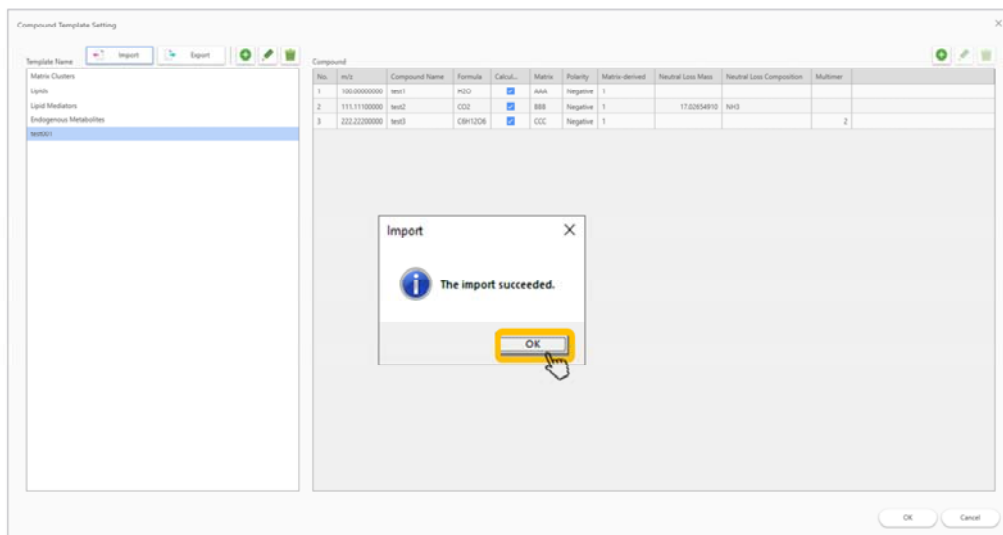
Compound Template Setting

Template Name
Import
Export

Matrix Clusters
Lipids
Lipid Mediators
Endogenous Metabolites
test001

Compound

| No. | m/z | Compound Name | Formula | Calcul... | Matrix | Polarity | Matrix-derived | Neutral Loss Mass | Neutral Loss Composition | Multimer |
|---|---|---|---|---|---|---|---|---|---|---|
| 1 | 100.00000000 | test1 | H2O | ☑ | AAA | Negative | 1 | | | |
| 2 | 111.11100000 | test2 | CO2 | ☑ | BBB | Negative | 1 | 17.02654910 | NH3 | |
| 3 | 222.22200000 | test3 | C6H12O6 | ☑ | CCC | Negative | 1 | | | 2 |

Import

The import succeeded.

OK

OK
Cancel